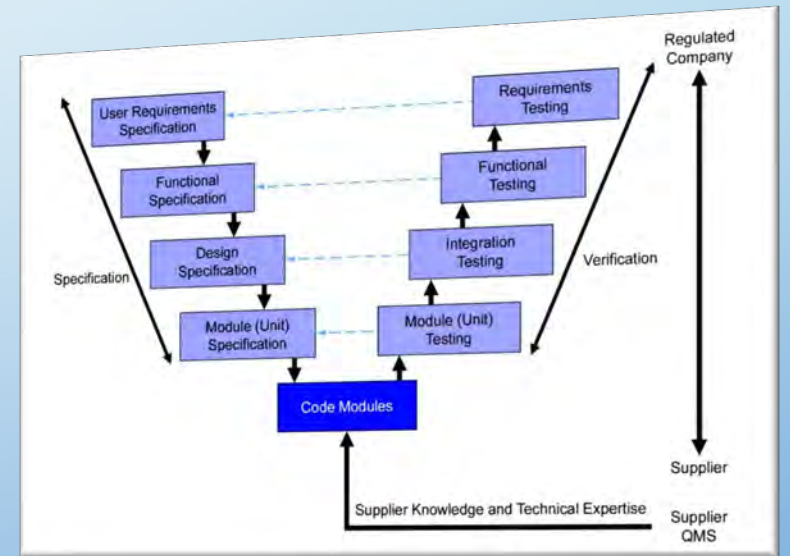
Regulated Company

User Requirements Specification

Functional Specification

Design Specification

Module (Unit) Specification

Code Modules

Module (Unit) Testing

Integration Testing

Functional Testing

Requirements Testing

Specification

Verification

Supplier

Supplier Knowledge and Technical Expertise

Supplier QMS